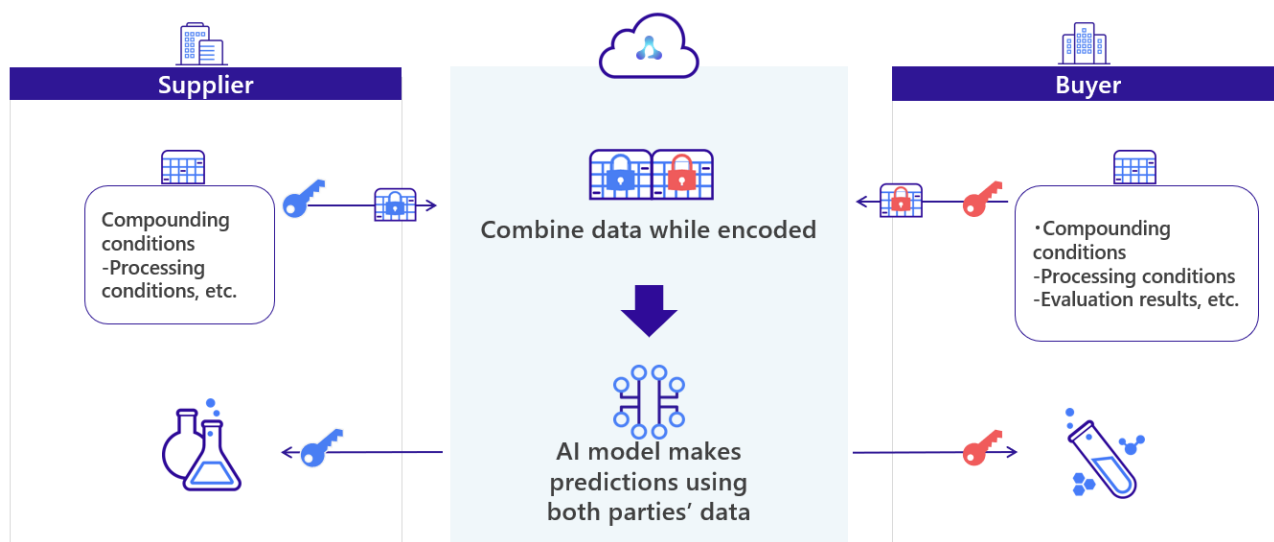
Supplier

Compounding conditions
-Processing conditions, etc.

Combine data while encoded

AI model makes predictions using both parties' data

Buyer

・Compounding conditions
-Processing conditions
-Evaluation results, etc.